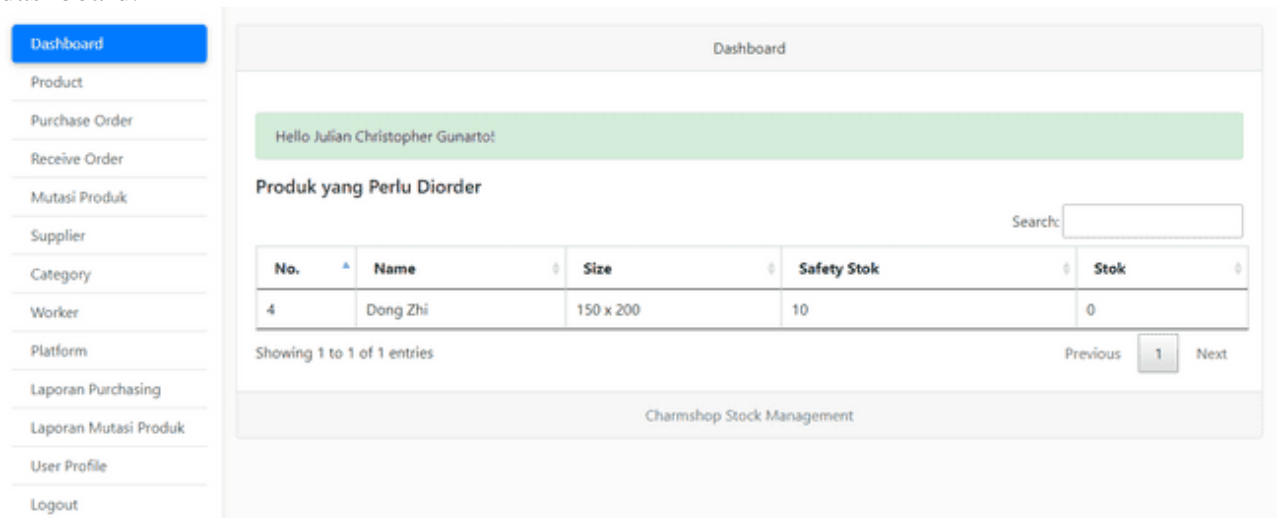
Dashboard
Product
Purchase Order
Receive Order
Mutasi Produk
Supplier
Category
Worker
Platform
Laporan Purchasing
Laporan Mutasi Produk
User Profile
Logout

Dashboard

Hello Julian Christopher Gunarto!

Produk yang Perlu Diorder

Search:

| No. | Name | Size | Safety Stok | Stok |
|---|---|---|---|---|
| 4 | Dong Zhi | 150 x 200 | 10 | 0 |

Showing 1 to 1 of 1 entries

Previous 1 Next

Charmshop Stock Management